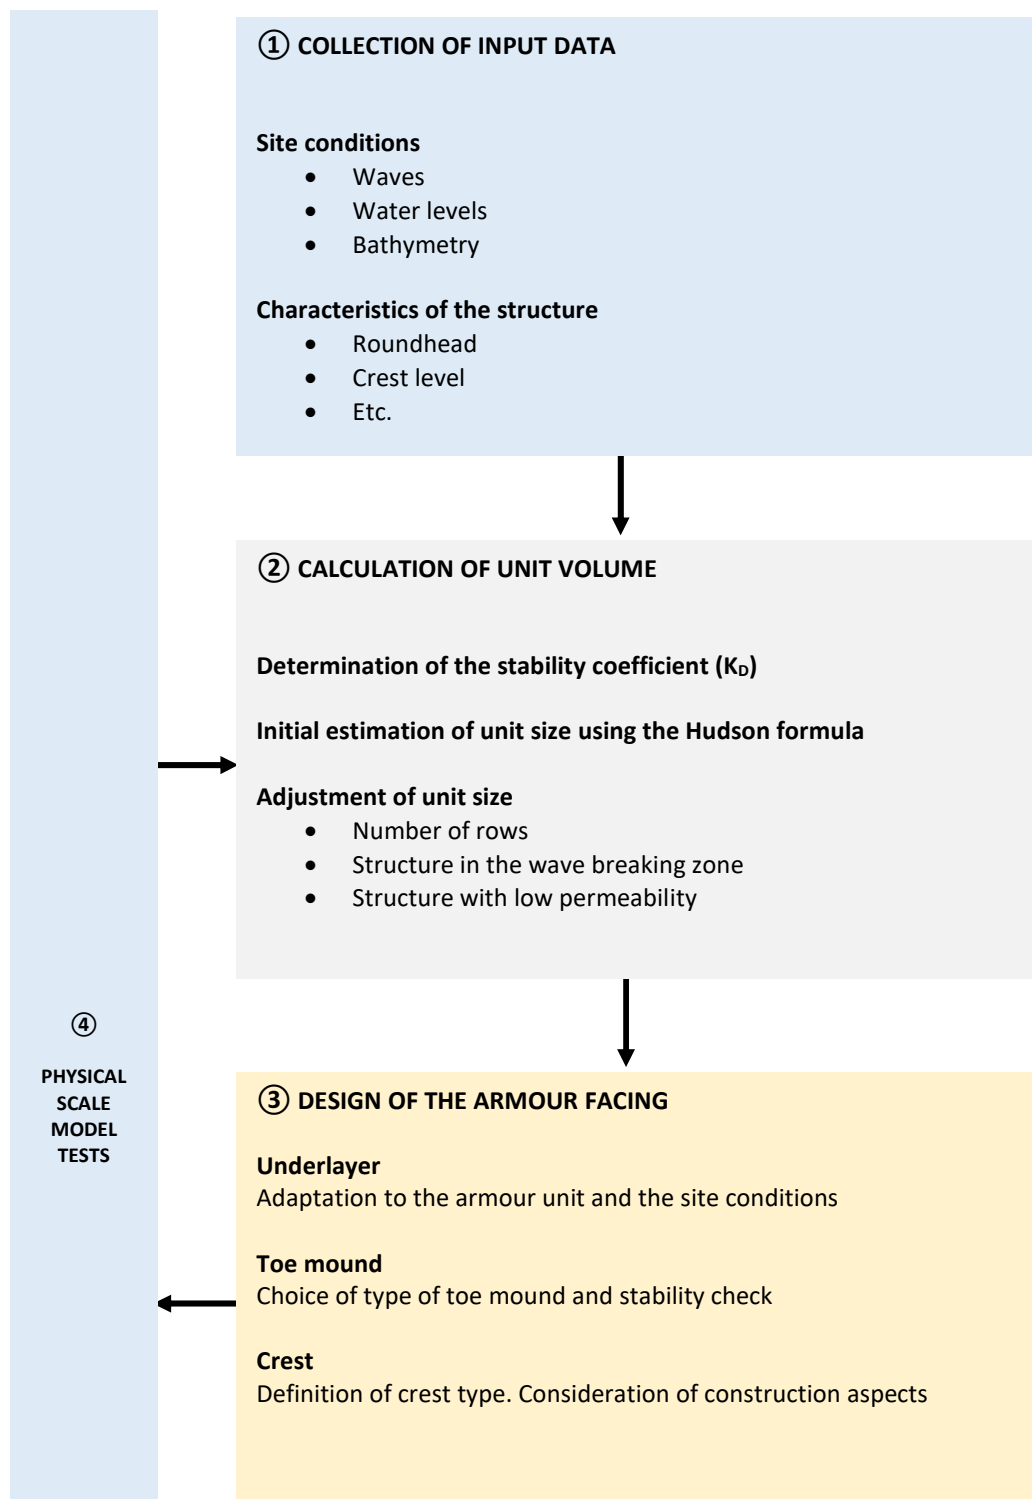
① COLLECTION OF INPUT DATA

Site conditions
- Waves
- Water levels
- Bathymetry

Characteristics of the structure
- Roundhead
- Crest level
- Etc.

② CALCULATION OF UNIT VOLUME

Determination of the stability coefficient ($K_D$)

Initial estimation of unit size using the Hudson formula

Adjustment of unit size
- Number of rows
- Structure in the wave breaking zone
- Structure with low permeability

③ DESIGN OF THE ARMOUR FACING

Underlayer
Adaptation to the armour unit and the site conditions

Toe mound
Choice of type of toe mound and stability check

Crest
Definition of crest type. Consideration of construction aspects

④

PHYSICAL SCALE MODEL TESTS